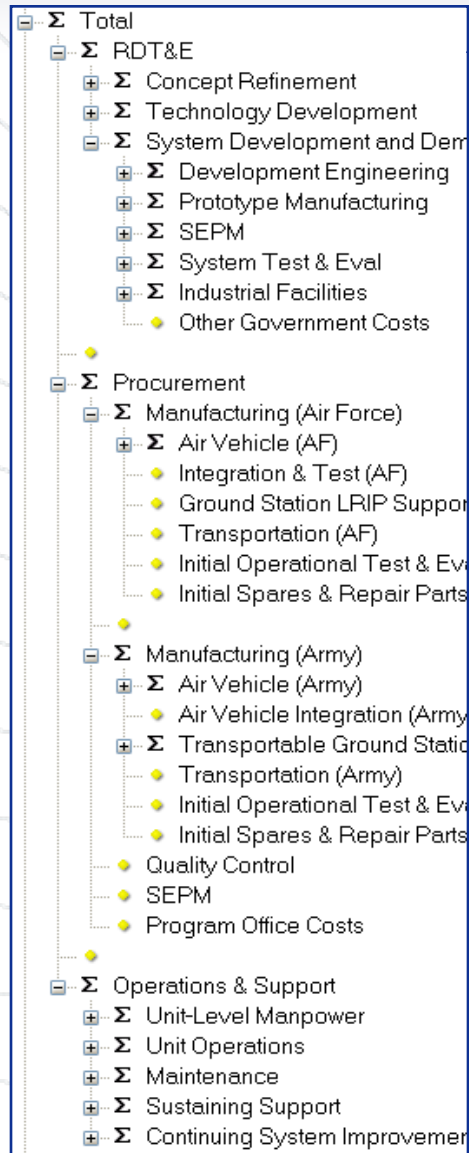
Σ Total
Σ RDT&E
Σ Concept Refinement
Σ Technology Development
Σ System Development and Dem
Σ Development Engineering
Σ Prototype Manufacturing
Σ SEPM
Σ System Test & Eval
Σ Industrial Facilities
Other Government Costs
Σ Procurement
Σ Manufacturing (Air Force)
Σ Air Vehicle (AF)
Integration & Test (AF)
Ground Station LRIP Suppor
Transportation (AF)
Initial Operational Test & Eva
Initial Spares & Repair Parts
Σ Manufacturing (Army)
Σ Air Vehicle (Army)
Air Vehicle Integration (Army
Σ Transportable Ground Statio
Transportation (Army)
Initial Operational Test & Eva
Initial Spares & Repair Parts
Quality Control
SEPM
Program Office Costs
Σ Operations & Support
Σ Unit-Level Manpower
Σ Unit Operations
Σ Maintenance
Σ Sustaining Support
Σ Continuing System Improvemer